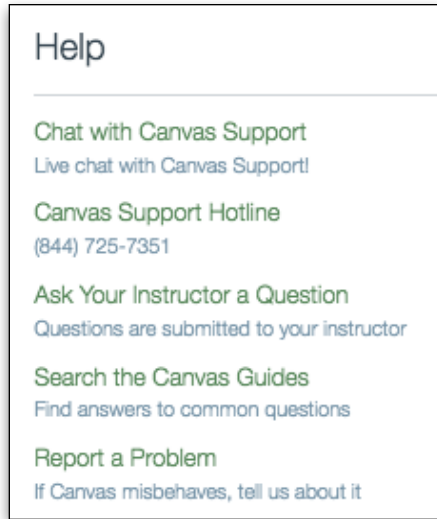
Help

Chat with Canvas Support
Live chat with Canvas Support!

Canvas Support Hotline
(844) 725-7351

Ask Your Instructor a Question
Questions are submitted to your instructor

Search the Canvas Guides
Find answers to common questions

Report a Problem
If Canvas misbehaves, tell us about it